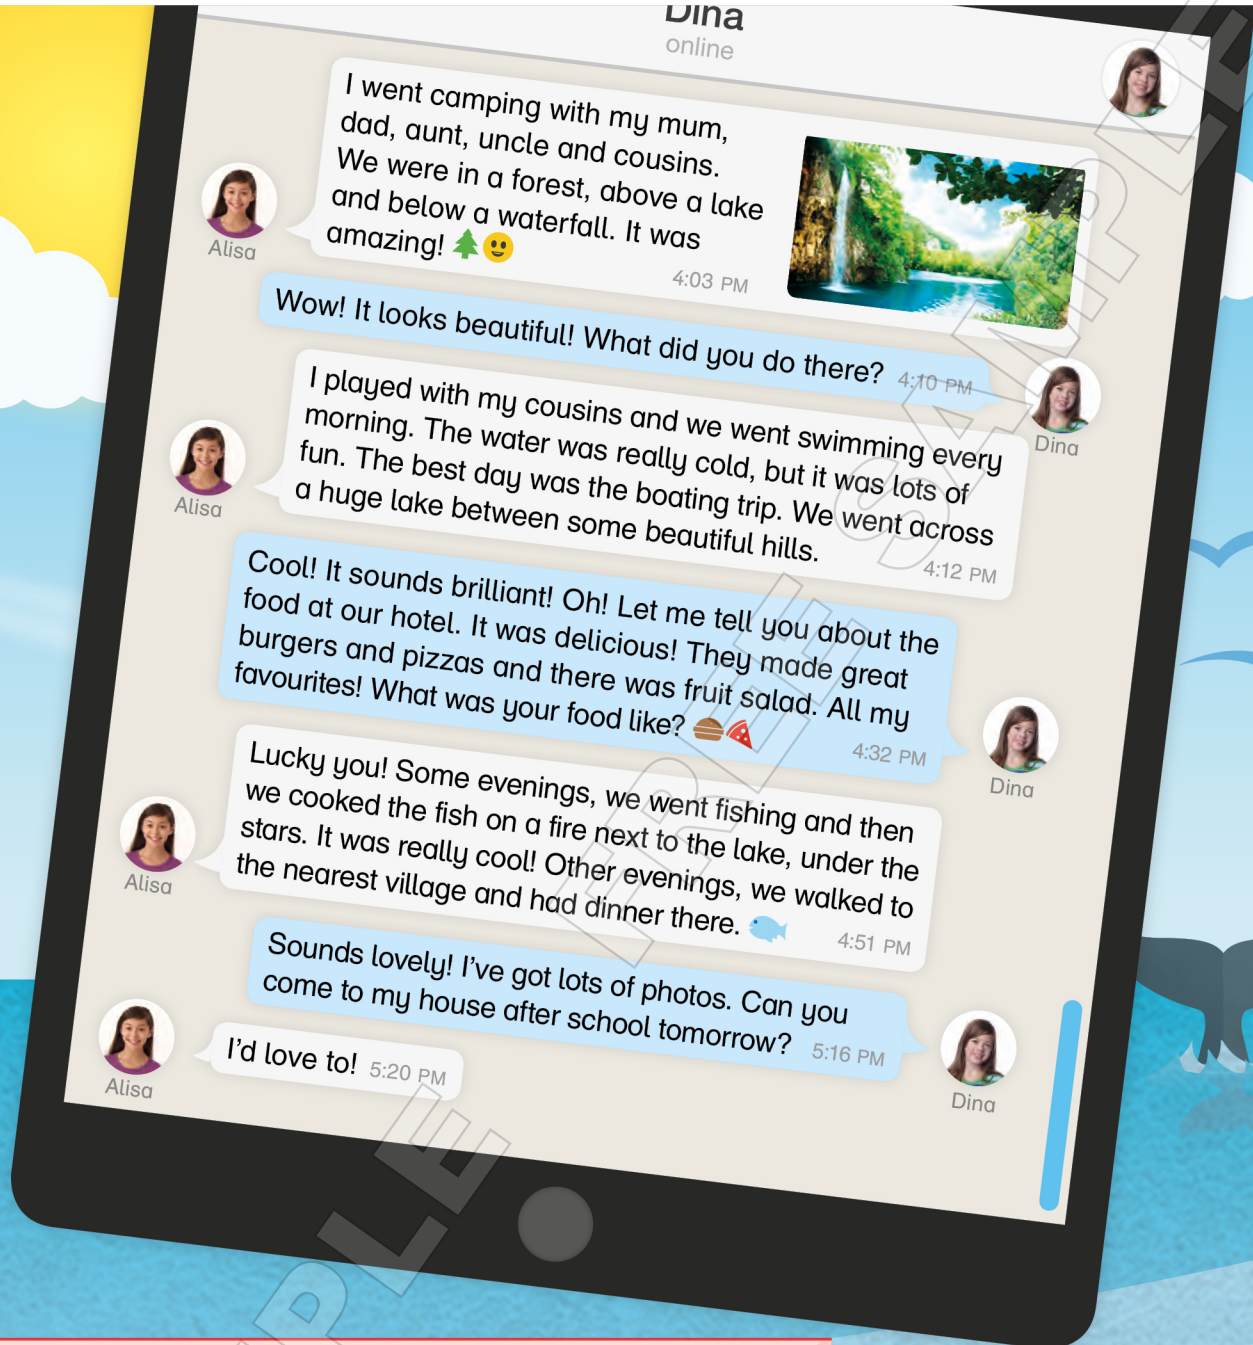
Dina
online

I went camping with my mum, dad, aunt, uncle and cousins. We were in a forest, above a lake and below a waterfall. It was amazing!
4:03 PM
Alisa

Wow! It looks beautiful! What did you do there? 4:10 PM
Dina

I played with my cousins and we went swimming every morning. The water was really cold, but it was lots of fun. The best day was the boating trip. We went across a huge lake between some beautiful hills.
4:12 PM
Alisa

Cool! It sounds brilliant! Oh! Let me tell you about the food at our hotel. It was delicious! They made great burgers and pizzas and there was fruit salad. All my favourites! What was your food like?
4:32 PM
Dina

Lucky you! Some evenings, we went fishing and then we cooked the fish on a fire next to the lake, under the stars. It was really cool! Other evenings, we walked to the nearest village and had dinner there.
4:51 PM
Alisa

Sounds lovely! I've got lots of photos. Can you come to my house after school tomorrow?
5:16 PM
Dina

I'd love to! 5:20 PM
Alisa

SAMPLE
SAMPLE
SAMPLE